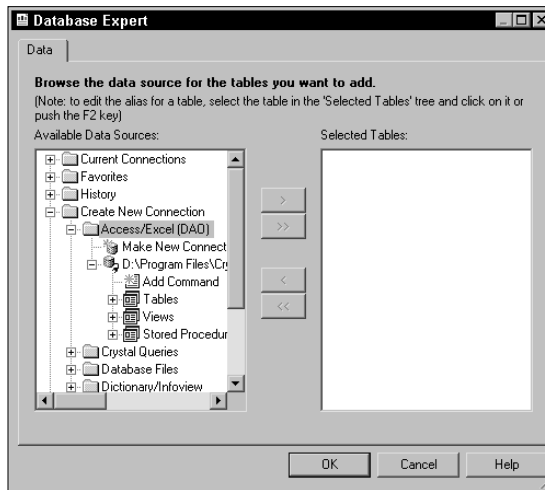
Database Expert

Data

Browse the data source for the tables you want to add.
(Note: to edit the alias for a table, select the table in the 'Selected Tables' tree and click on it or push the F2 key)

Available Data Sources:

Current Connections
Favorites
History
Create New Connection
Access/Excel (DAO)
Make New Connect
D:\Program Files\Cr
Add Command
Tables
Views
Stored Procedur
Crystal Queries
Database Files
Dictionary/Infoview

Selected Tables:

>
>>
<
<<

OK
Cancel
Help